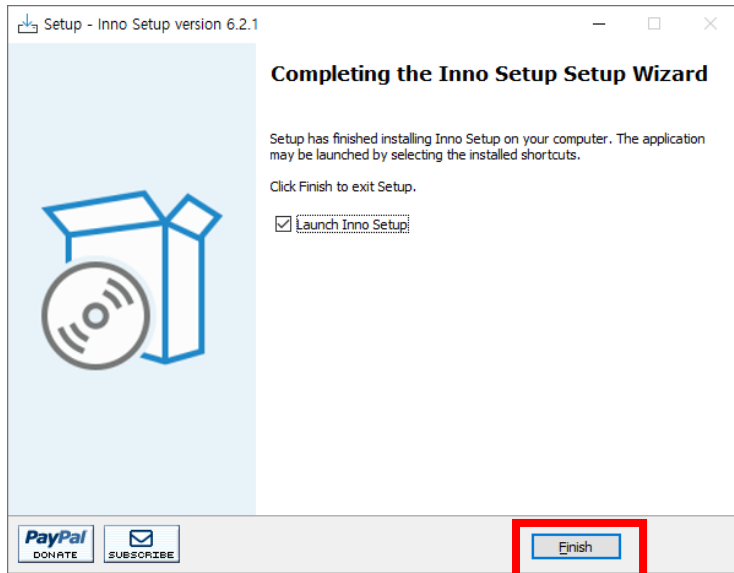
Setup - Inno Setup version 6.2.1

Completing the Inno Setup Setup Wizard

Setup has finished installing Inno Setup on your computer. The application may be launched by selecting the installed shortcuts.

Click Finish to exit Setup.

☑ Launch Inno Setup

PayPal DONATE

SUBSCRIBE

Finish